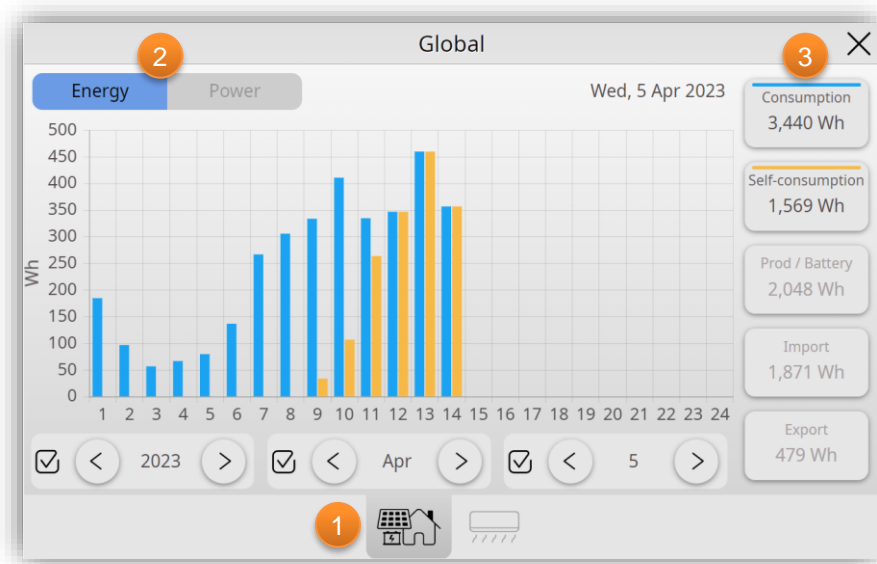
Global

2

3

Energy Power

Wed, 5 Apr 2023

Consumption
3,440 Wh

Self-consumption
1,569 Wh

Prod / Battery
2,048 Wh

Import
1,871 Wh

Export
479 Wh

500
450
400
350
300
250
200
150
100
50
0

Wh

1 2 3 4 5 6 7 8 9 10 11 12 13 14 15 16 17 18 19 20 21 22 23 24

< 2023 >

< Apr >

< 5 >

1